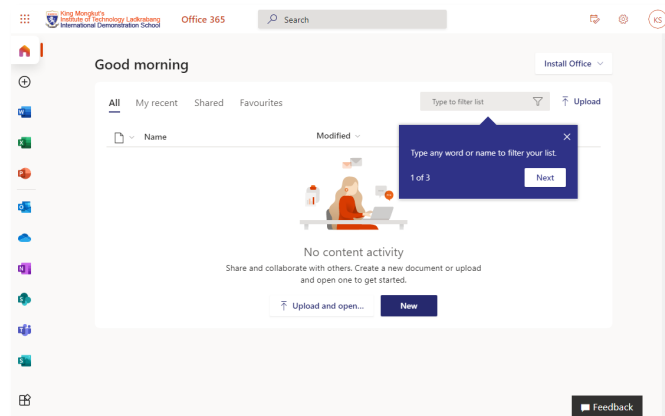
King Mongkut's Institute of Technology Ladkrabang International Demonstration School

Office 365

Search

KS

Good morning

Install Office

All My recent Shared Favourites

Type to filter list

Upload

Name

Modified

Type any word or name to filter your list.

1 of 3

Next

No content activity

Share and collaborate with others. Create a new document or upload and open one to get started.

Upload and open...

New

Feedback